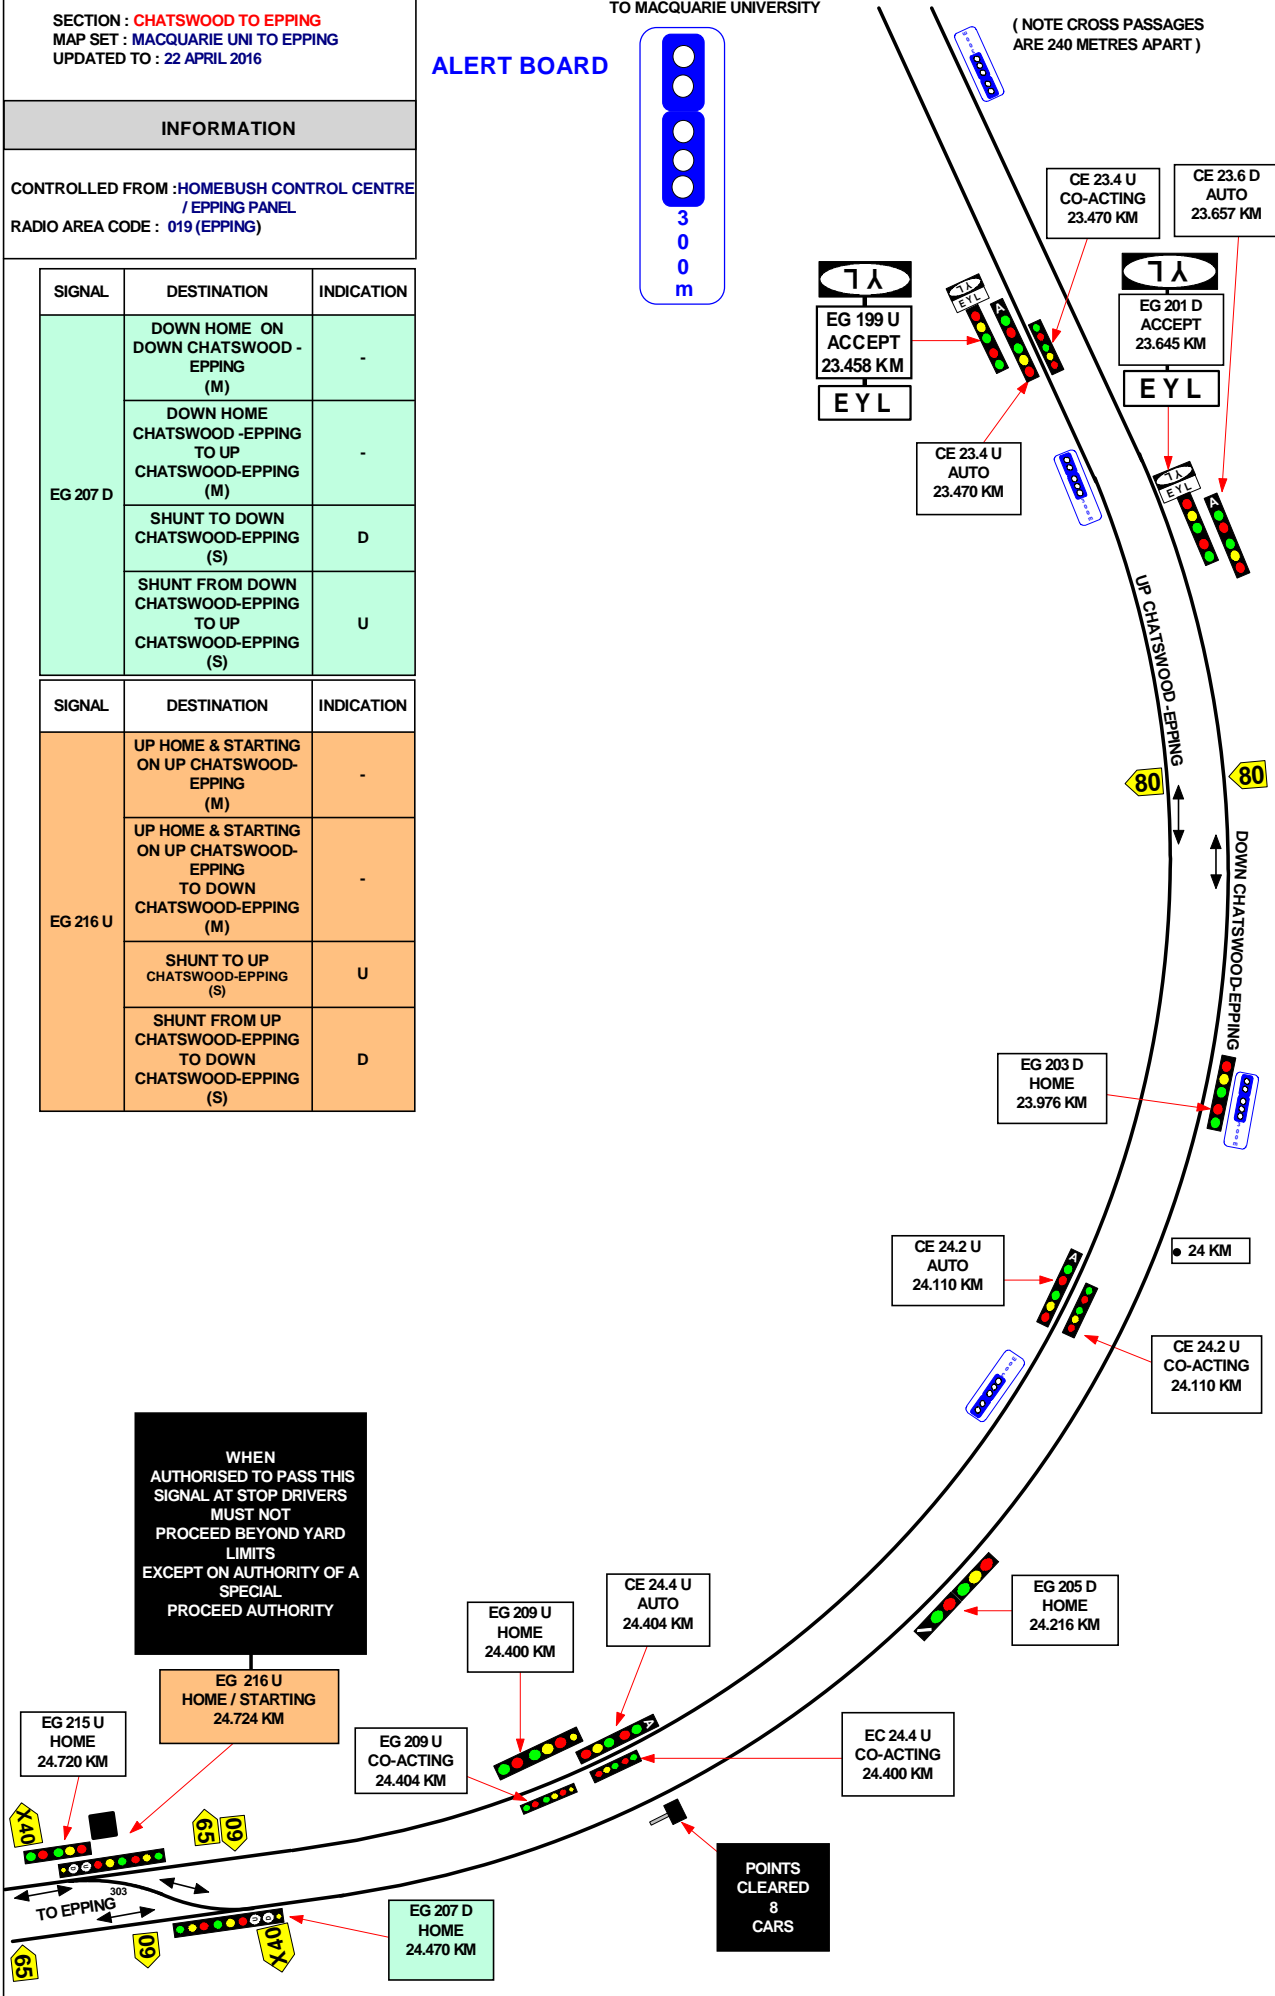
SECTION : CHATSWOOD TO EPPING
MAP SET : MACQUARIE UNI TO EPPING
UPDATED TO : 22 APRIL 2016

INFORMATION

CONTROLLED FROM : HOMEBUSH CONTROL CENTRE / EPPING PANEL
RADIO AREA CODE : 019 (EPPING)

| SIGNAL | DESTINATION | INDICATION |
|---|---|---|
| EG 207 D | DOWN HOME ON DOWN CHATSWOOD - EPPING (M) | - |
| | DOWN HOME CHATSWOOD -EPPING TO UP CHATSWOOD-EPPING (M) | - |
| | SHUNT TO DOWN CHATSWOOD-EPPING (S) | D |
| | SHUNT FROM DOWN CHATSWOOD-EPPING TO UP CHATSWOOD-EPPING (S) | U |

| SIGNAL | DESTINATION | INDICATION |
|---|---|---|
| EG 216 U | UP HOME & STARTING ON UP CHATSWOOD-EPPING (M) | - |
| | UP HOME & STARTING ON UP CHATSWOOD-EPPING TO DOWN CHATSWOOD-EPPING (M) | - |
| | SHUNT TO UP CHATSWOOD-EPPING (S) | U |
| | SHUNT FROM UP CHATSWOOD-EPPING TO DOWN CHATSWOOD-EPPING (S) | D |

ALERT BOARD
3
0
0
m

TO MACQUARIE UNIVERSITY

( NOTE CROSS PASSAGES ARE 240 METRES APART )

CE 23.4 U
CO-ACTING
23.470 KM

CE 23.6 D
AUTO
23.657 KM

EG 199 U
ACCEPT
23.458 KM
E Y L

EG 201 D
ACCEPT
23.645 KM
E Y L

CE 23.4 U
AUTO
23.470 KM

UP CHATSWOOD -EPPING

DOWN CHATSWOOD-EPPING

80
80

EG 203 D
HOME
23.976 KM

24 KM

CE 24.2 U
AUTO
24.110 KM

CE 24.2 U
CO-ACTING
24.110 KM

WHEN AUTHORISED TO PASS THIS SIGNAL AT STOP DRIVERS MUST NOT PROCEED BEYOND YARD LIMITS EXCEPT ON AUTHORITY OF A SPECIAL PROCEED AUTHORITY

EG 205 D
HOME
24.216 KM

CE 24.4 U
AUTO
24.404 KM

EG 209 U
HOME
24.400 KM

EG 216 U
HOME / STARTING
24.724 KM

EG 215 U
HOME
24.720 KM

EG 209 U
CO-ACTING
24.404 KM

EC 24.4 U
CO-ACTING
24.400 KM

X40
65
60
303
TO EPPING
60
X40
65

EG 207 D
HOME
24.470 KM

POINTS CLEARED 8 CARS